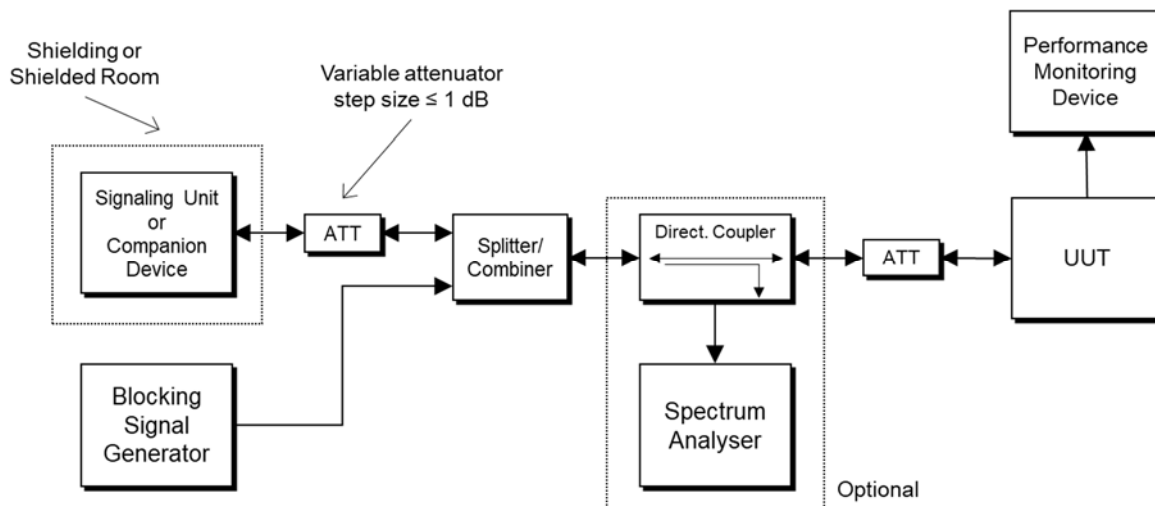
Shielding or Shielded Room

Variable attenuator step size ≤ 1 dB

Performance Monitoring Device

Signaling Unit or Companion Device

ATT

Splitter/ Combiner

Direct. Coupler

ATT

UUT

Blocking Signal Generator

Spectrum Analyser

Optional